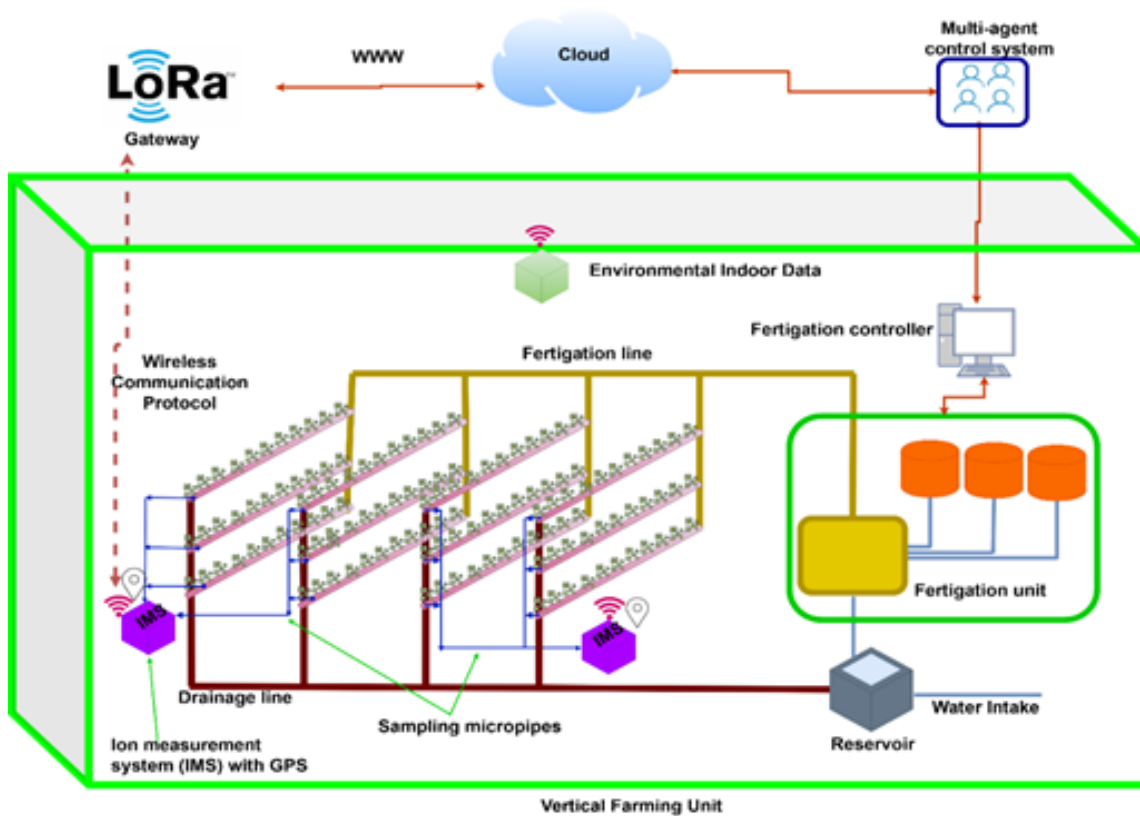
LoRa™

Gateway

WWW

Cloud

Multi-agent control system

Environmental Indoor Data

Fertigation controller

Wireless Communication Protocol

Fertigation line

Fertigation unit

IMS

IMS

Drainage line

Sampling micropipes

Water Intake

Reservoir

Ion measurement system (IMS) with GPS

Vertical Farming Unit